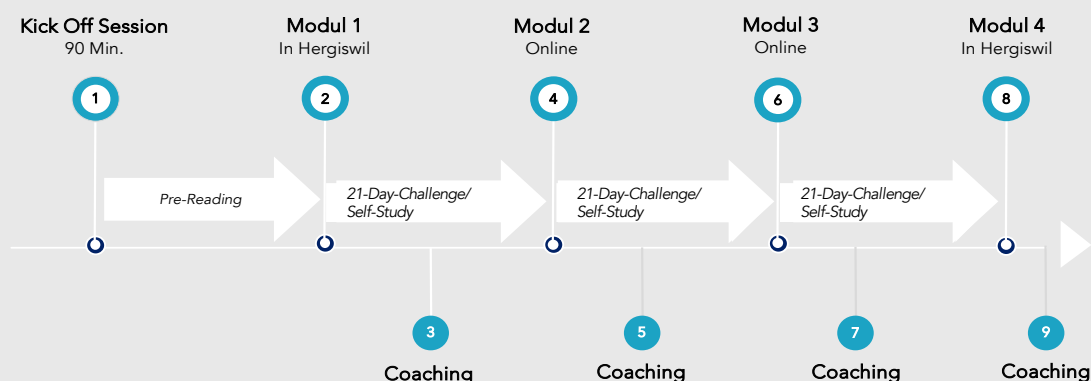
Kick Off Session
90 Min.

Modul 1
In Hergiswil

Modul 2
Online

Modul 3
Online

Modul 4
In Hergiswil

1

2

4

6

8

Pre-Reading

21-Day-Challenge/ Self-Study

21-Day-Challenge/ Self-Study

21-Day-Challenge/ Self-Study

3
Coaching

5
Coaching

7
Coaching

9
Coaching